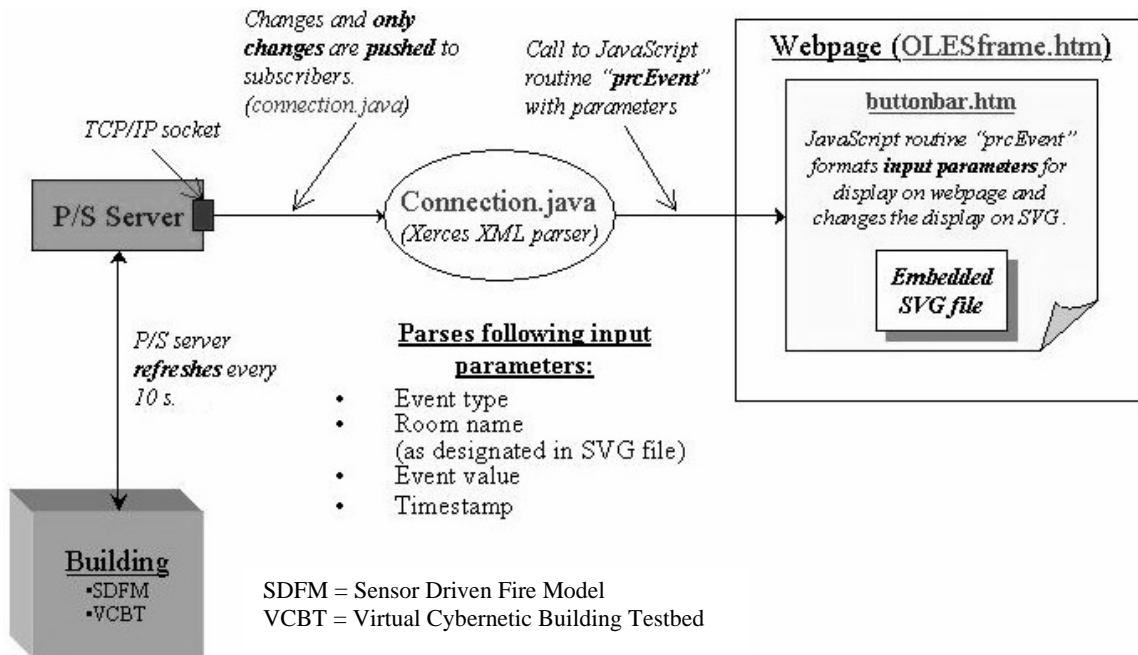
Changes and **only changes** are **pushed** to subscribers. (connection.java)

Call to JavaScript routine "**prcEvent**" with parameters

Webpage (OLESframe.htm)

buttonbar.htm

JavaScript routine "prcEvent" formats **input parameters** for display on webpage and changes the display on SVG.

Embedded SVG file

TCP/IP socket

P/S Server

Connection.java
(Xerces XML parser)

P/S server **refreshes** every 10 s.

Parses following input parameters:

- Event type
- Room name (as designated in SVG file)
- Event value
- Timestamp

Building
▪SDFM
▪VCBT

SDFM = Sensor Driven Fire Model
VCBT = Virtual Cybernetic Building Testbed